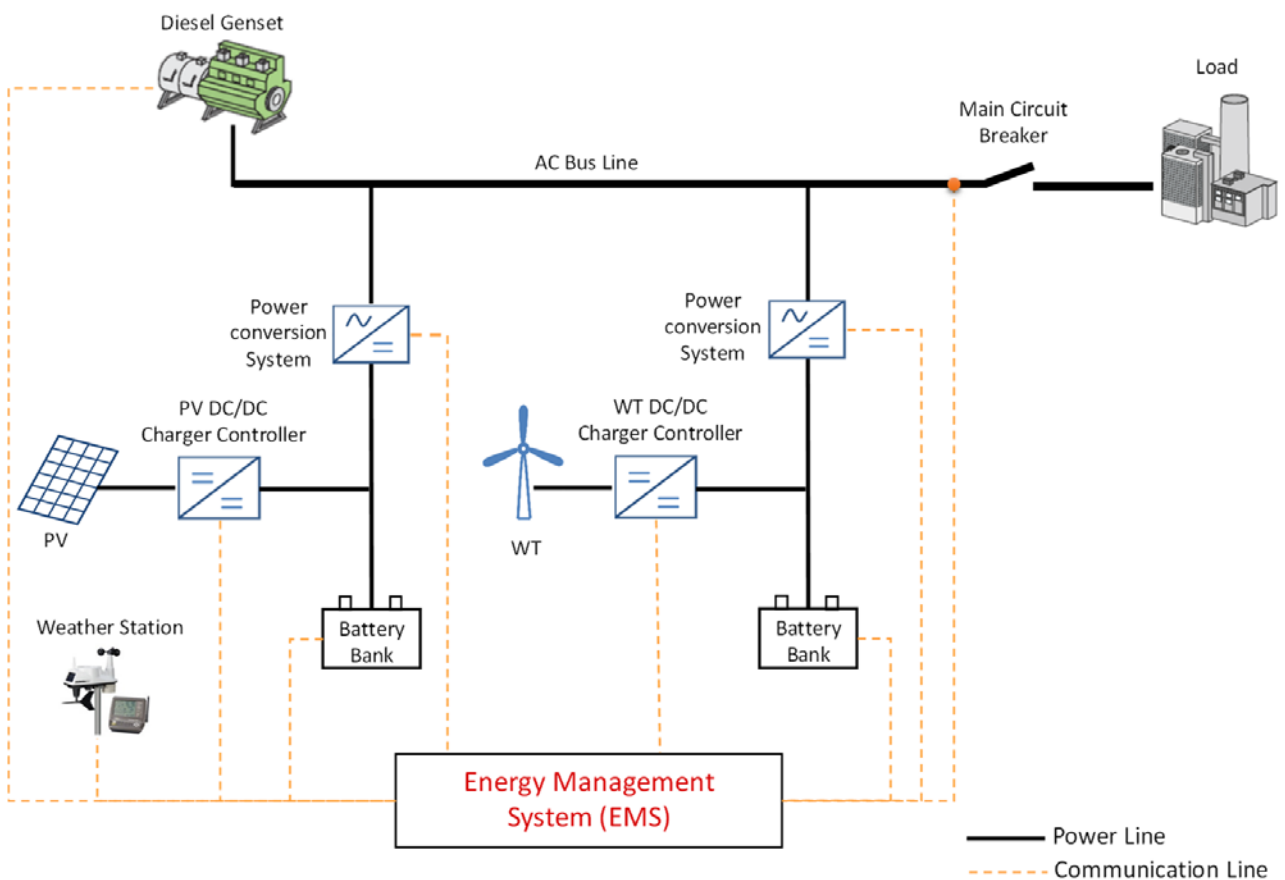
Diesel Genset

Load

Main Circuit Breaker

AC Bus Line

Power conversion System

Power conversion System

PV DC/DC Charger Controller

WT DC/DC Charger Controller

PV

WT

Weather Station

Battery Bank

Battery Bank

Energy Management System (EMS)

Power Line

Communication Line